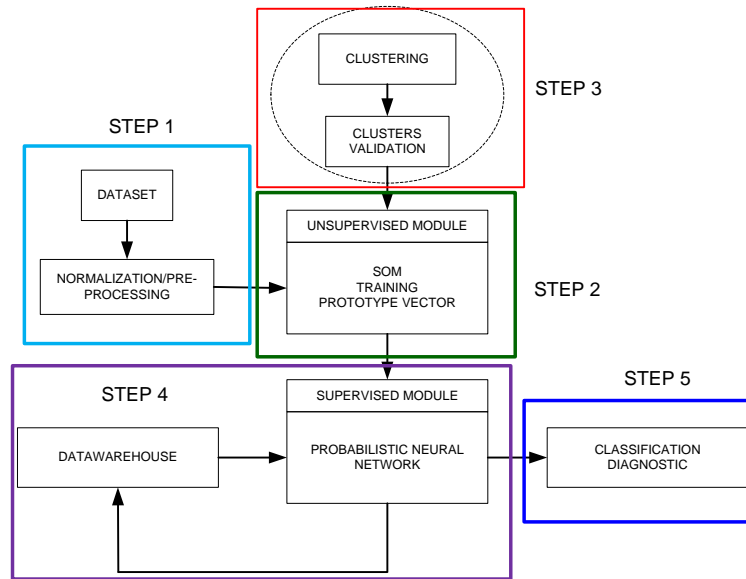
CLUSTERING

CLUSTERS VALIDATION

STEP 3

STEP 1

DATASET

NORMALIZATION/PRE-PROCESSING

UNSUPERVISED MODULE

SOM TRAINING PROTOTYPE VECTOR

STEP 2

STEP 4

SUPERVISED MODULE

STEP 5

DATAWAREHOUSE

PROBABILISTIC NEURAL NETWORK

CLASSIFICATION DIAGNOSTIC